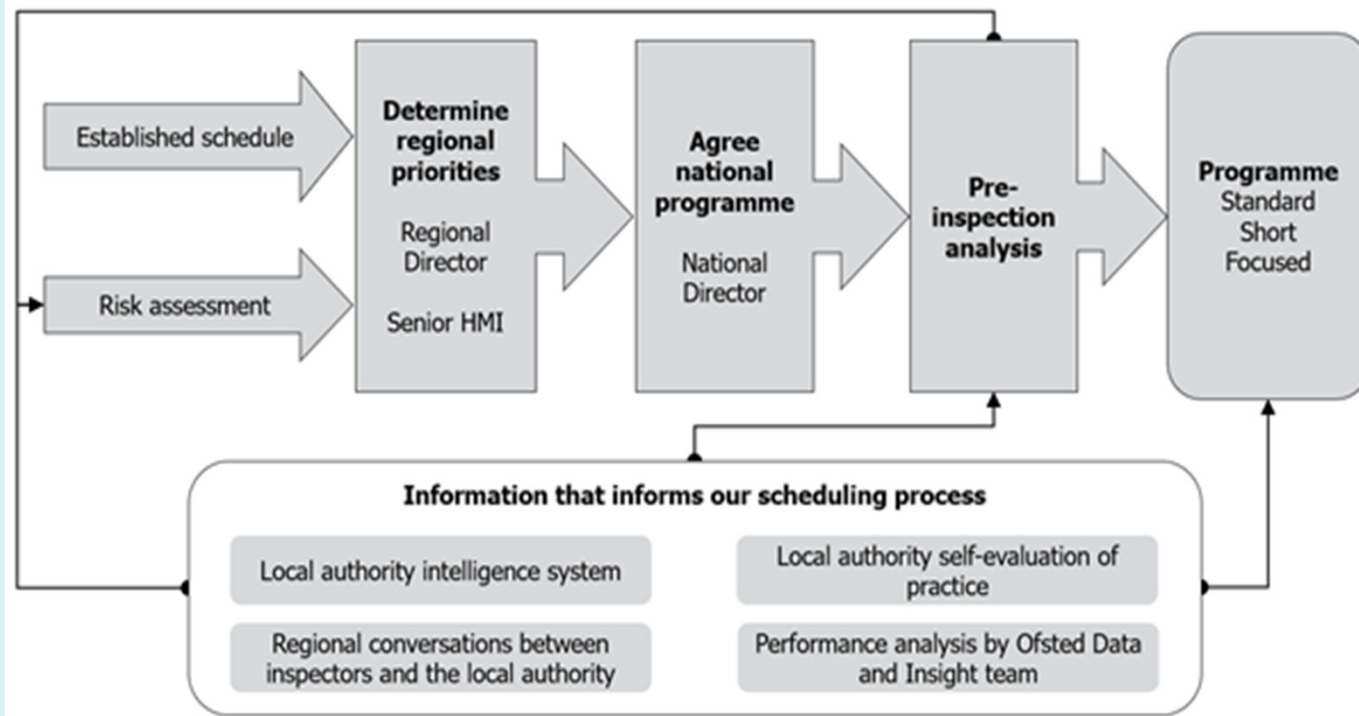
Established schedule

Risk assessment

Determine regional priorities

Regional Director

Senior HMI

Agree national programme

National Director

Pre-inspection analysis

Programme
Standard
Short
Focused

Information that informs our scheduling process

Local authority intelligence system

Local authority self-evaluation of practice

Regional conversations between inspectors and the local authority

Performance analysis by Ofsted Data and Insight team